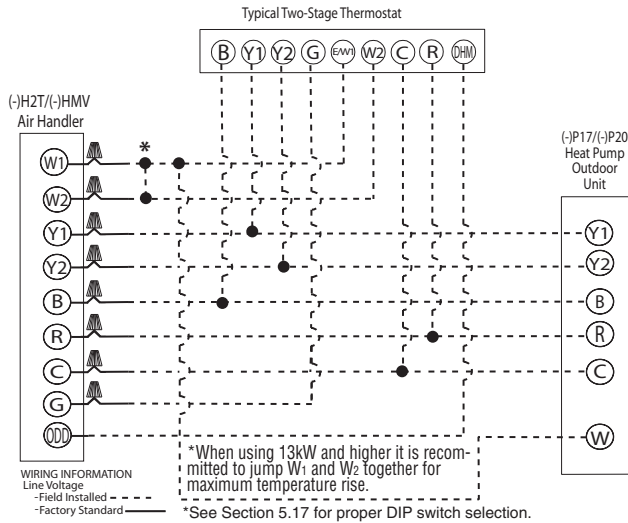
Typical Two-Stage Thermostat

B Y1 Y2 G E/W1 W2 C R DHM

(-)H2T/(-)HMV
Air Handler

W1
W2
Y1
Y2
B
R
C
G
ODD

*

(-)P17/(-)P20
Heat Pump
Outdoor
Unit

Y1
Y2
B
R
C
W

*When using 13kW and higher it is recommitted to jump W1 and W2 together for maximum temperature rise.

WIRING INFORMATION
Line Voltage
-Field Installed
-Factory Standard

*See Section 5.17 for proper DIP switch selection.